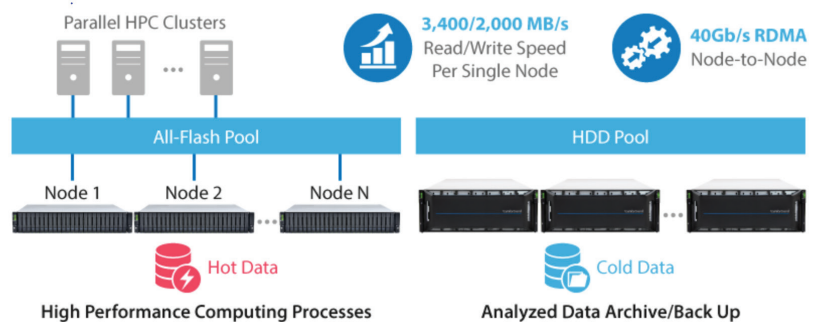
Parallel HPC Clusters

3,400/2,000 MB/s
Read/Write Speed
Per Single Node

40Gb/s RDMA
Node-to-Node

All-Flash Pool

HDD Pool

Node 1
Node 2
Node N

Hot Data

Cold Data

High Performance Computing Processes

Analyzed Data Archive/Back Up